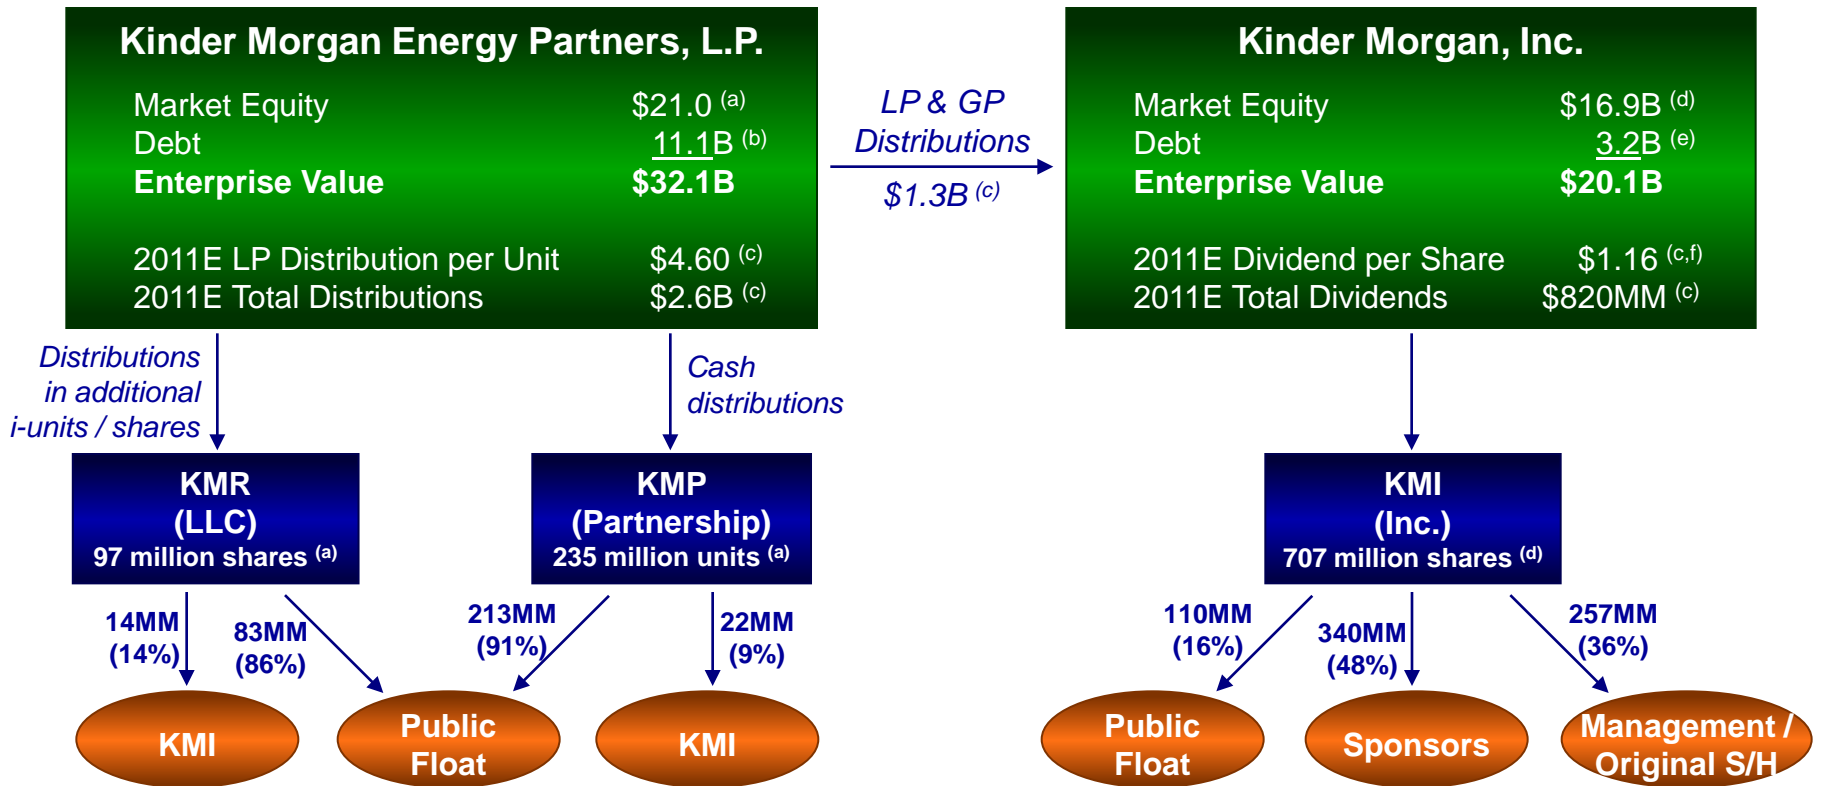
Kinder Morgan Energy Partners, L.P.

| | |
|---|---|
| Market Equity | \$21.0 $^{(a)}$ |
| Debt | 11.1B $^{(b)}$ |
| **Enterprise Value** | **\$32.1B** |
| 2011E LP Distribution per Unit | \$4.60 $^{(c)}$ |
| 2011E Total Distributions | \$2.6B $^{(c)}$ |

LP & GP Distributions
\$1.3B $^{(c)}$

Kinder Morgan, Inc.

| | |
|---|---|
| Market Equity | \$16.9B $^{(d)}$ |
| Debt | 3.2B $^{(e)}$ |
| **Enterprise Value** | **\$20.1B** |
| 2011E Dividend per Share | \$1.16 $^{(c,f)}$ |
| 2011E Total Dividends | \$820MM $^{(c)}$ |

Distributions in additional i-units / shares

Cash distributions

KMR
(LLC)
97 million shares $^{(a)}$

KMP
(Partnership)
235 million units $^{(a)}$

KMI
(Inc.)
707 million shares $^{(d)}$

14MM
(14%)

83MM
(86%)

213MM
(91%)

22MM
(9%)

110MM
(16%)

340MM
(48%)

257MM
(36%)

KMI

Public Float

KMI

Public Float

Sponsors

Management / Original S/H